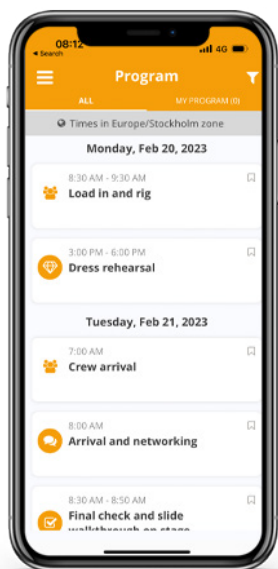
08:12
◂ Search
4G

Program

ALL
MY PROGRAM (0)

Times in Europe/Stockholm zone

Monday, Feb 20, 2023

8:30 AM - 9:30 AM
Load in and rig

3:00 PM - 6:00 PM
Dress rehearsal

Tuesday, Feb 21, 2023

7:00 AM
Crew arrival

8:00 AM
Arrival and networking

8:30 AM - 8:50 AM
Final check and slide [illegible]